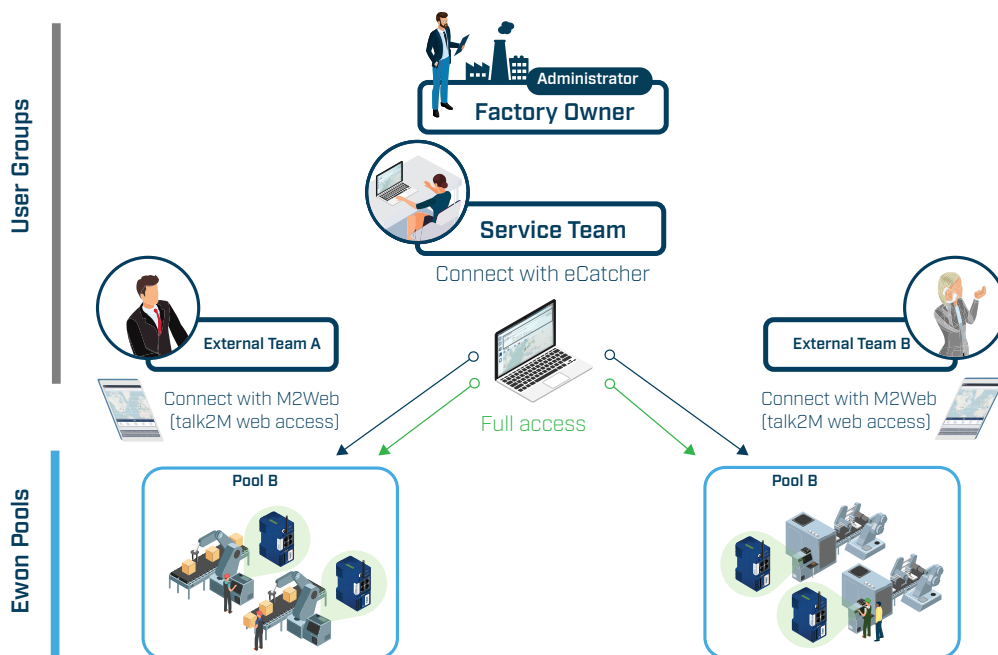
User Groups

Administrator
Factory Owner

Service Team
Connect with eCatcher

External Team A
Connect with M2Web (talk2M web access)

Full access

External Team B
Connect with M2Web (talk2M web access)

Ewon Pools

Pool B

Pool B